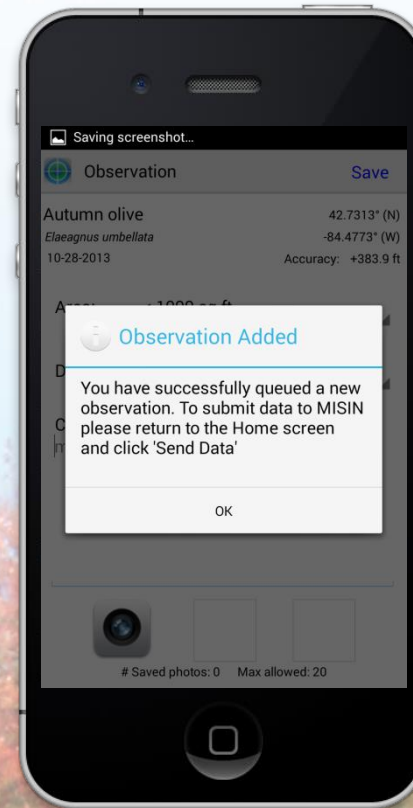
Saving screenshot...

Observation

Save

Autumn olive

42.7313° (N)

Elaeagnus umbellata

-84.4773° (W)

10-28-2013

Accuracy: +383.9 ft

Area: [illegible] 1000 sq ft

D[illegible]

C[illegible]

Observation Added

You have successfully queued a new observation. To submit data to MISIN please return to the Home screen and click 'Send Data'

OK

# Saved photos: 0 Max allowed: 20